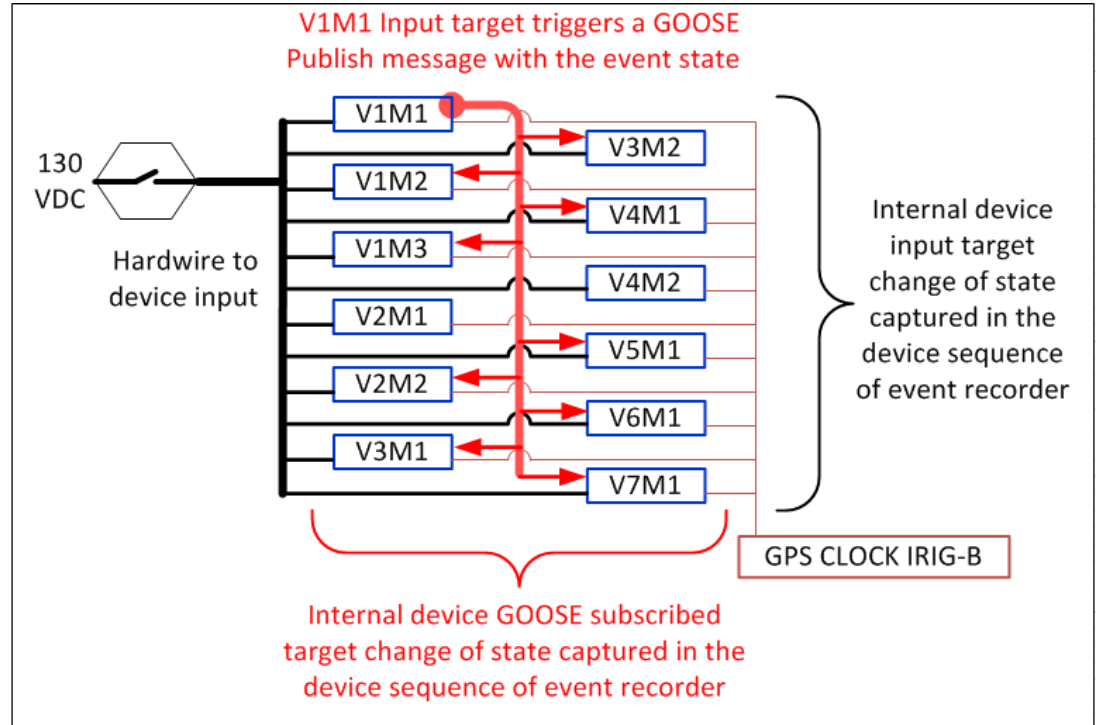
V1M1 Input target triggers a GOOSE Publish message with the event state

130 VDC

Hardwire to device input

V1M1

V3M2

V1M2

V4M1

V1M3

V4M2

V2M1

V5M1

V2M2

V6M1

V3M1

V7M1

Internal device input target change of state captured in the device sequence of event recorder

GPS CLOCK IRIG-B

Internal device GOOSE subscribed target change of state captured in the device sequence of event recorder